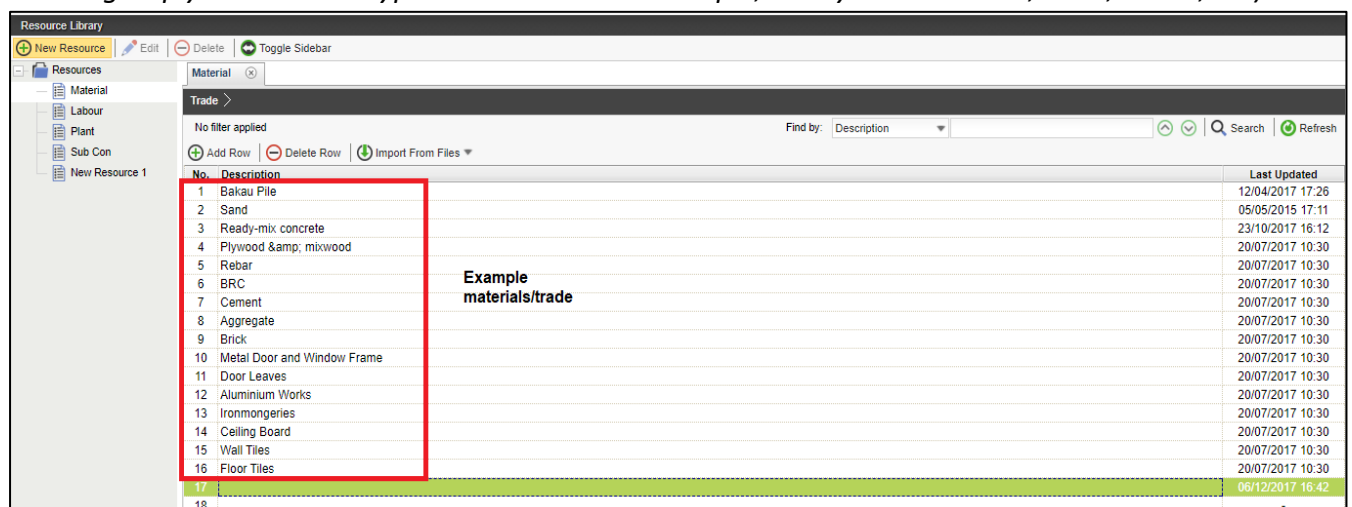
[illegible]

Resource Library

New Resource | Edit | Delete | Toggle Sidebar

Resources
Material
Labour
Plant
Sub Con
New Resource 1

Material

Trade

No filter applied

Find by: Description

Search | Refresh

Add Row | Delete Row | Import From Files

| No. | Description | Last Updated |
|---|---|---|
| 1 | Bakau Pile | 12/04/2017 17:26 |
| 2 | Sand | 05/05/2015 17:11 |
| 3 | Ready-mix concrete | 23/10/2017 16:12 |
| 4 | Plywood &amp; mixwood | 20/07/2017 10:30 |
| 5 | Rebar | 20/07/2017 10:30 |
| 6 | BRC | 20/07/2017 10:30 |
| 7 | Cement | 20/07/2017 10:30 |
| 8 | Aggregate | 20/07/2017 10:30 |
| 9 | Brick | 20/07/2017 10:30 |
| 10 | Metal Door and Window Frame | 20/07/2017 10:30 |
| 11 | Door Leaves | 20/07/2017 10:30 |
| 12 | Aluminium Works | 20/07/2017 10:30 |
| 13 | Ironmongeries | 20/07/2017 10:30 |
| 14 | Ceiling Board | 20/07/2017 10:30 |
| 15 | Wall Tiles | 20/07/2017 10:30 |
| 16 | Floor Tiles | 20/07/2017 10:30 |
| 17 | | 06/12/2017 16:42 |
| 18 | | |

Example materials/trade